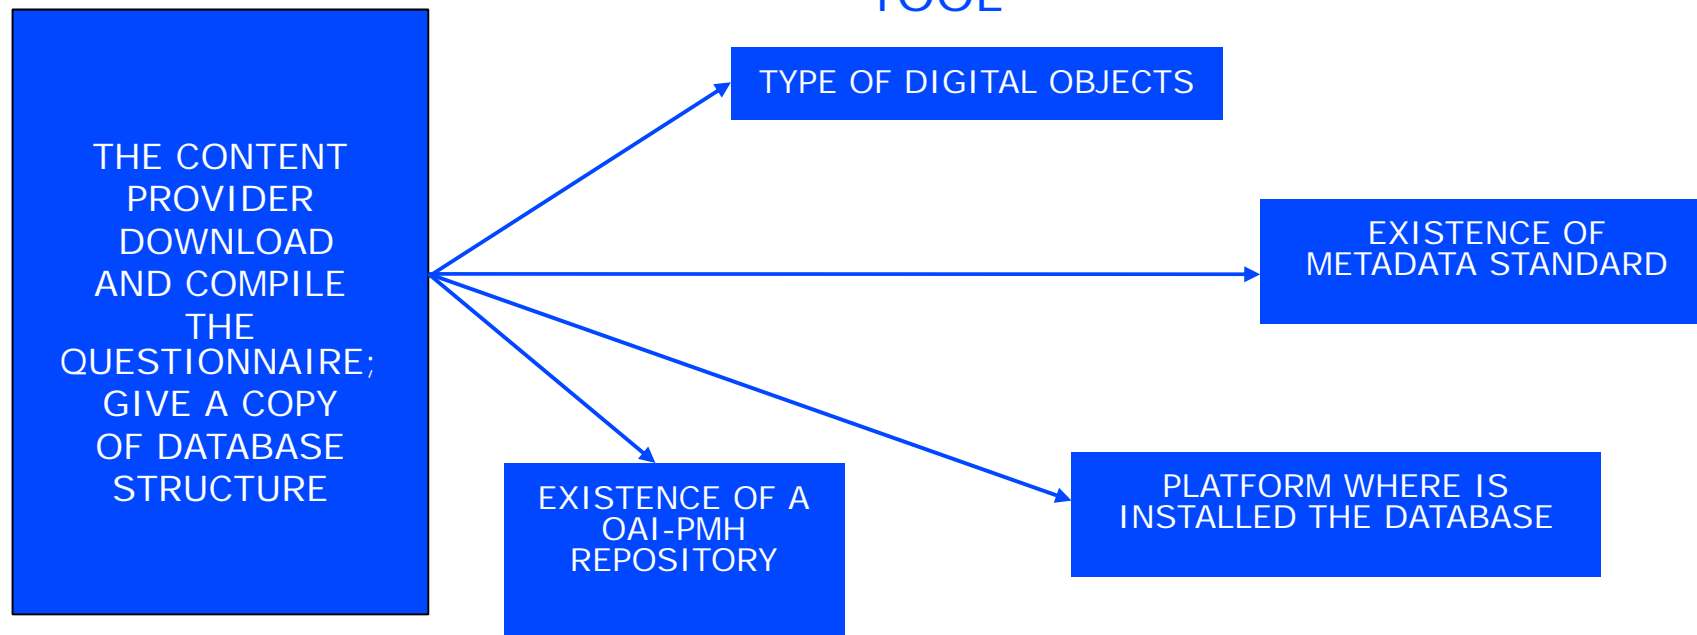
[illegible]

THE CONTENT PROVIDER DOWNLOAD AND COMPILE THE QUESTIONNAIRE; GIVE A COPY OF DATABASE STRUCTURE

TYPE OF DIGITAL OBJECTS

EXISTENCE OF METADATA STANDARD

EXISTENCE OF A OAI-PMH REPOSITORY

PLATFORM WHERE IS INSTALLED THE DATABASE